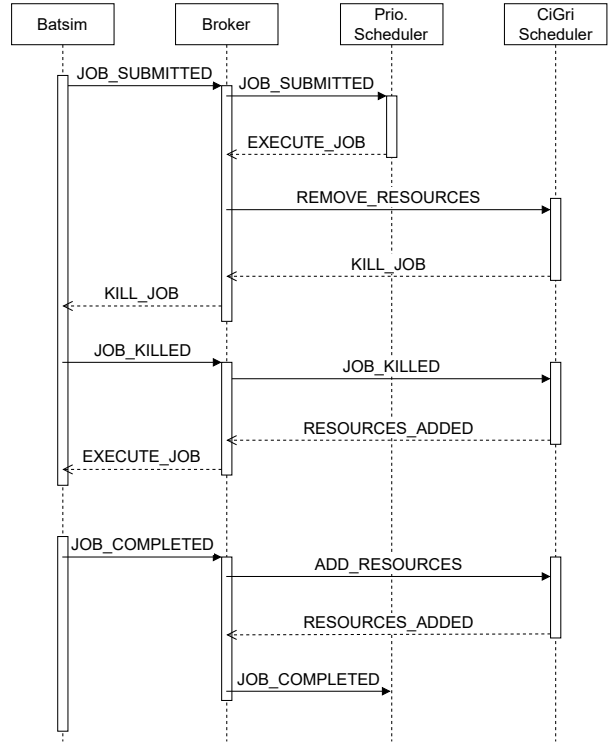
Batsim

Broker

Prio. Scheduler

CiGri Scheduler

JOB_SUBMITTED

JOB_SUBMITTED

EXECUTE_JOB

REMOVE_RESOURCES

KILL_JOB

KILL_JOB

JOB_KILLED

JOB_KILLED

RESOURCES_ADDED

EXECUTE_JOB

JOB_COMPLETED

ADD_RESOURCES

RESOURCES_ADDED

JOB_COMPLETED